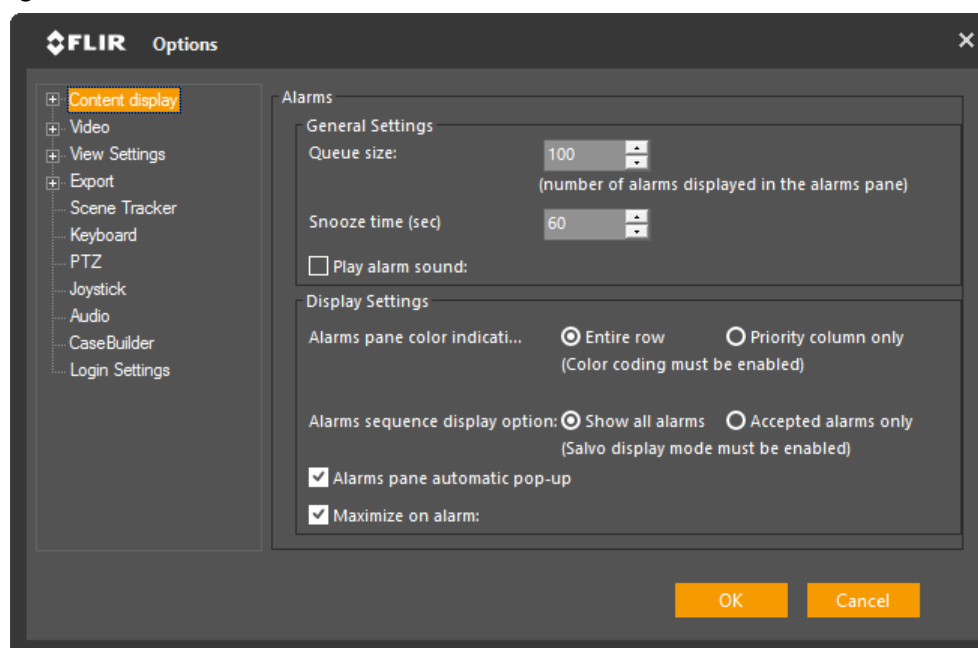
FLIR Options

×

Content display
Video
View Settings
Export
Scene Tracker
Keyboard
PTZ
Joystick
Audio
CaseBuilder
Login Settings

Alarms

General Settings

Queue size: 100
(number of alarms displayed in the alarms pane)

Snooze time (sec) 60

Play alarm sound:

Display Settings

Alarms pane color indicati... Entire row Priority column only
(Color coding must be enabled)

Alarms sequence display option: Show all alarms Accepted alarms only
(Salvo display mode must be enabled)

Alarms pane automatic pop-up

Maximize on alarm:

OK Cancel